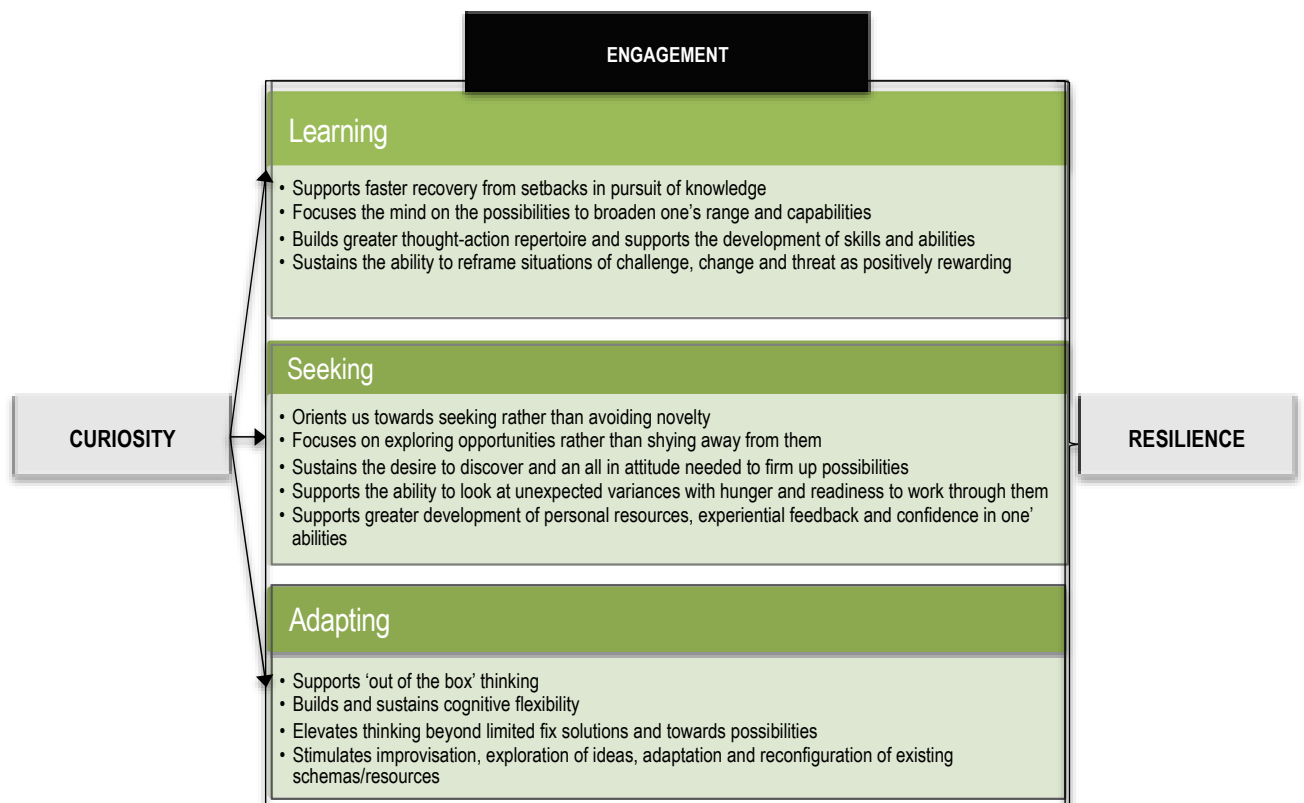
ENGAGEMENT

CURIOSITY

Learning

• Supports faster recovery from setbacks in pursuit of knowledge
• Focuses the mind on the possibilities to broaden one's range and capabilities
• Builds greater thought-action repertoire and supports the development of skills and abilities
• Sustains the ability to reframe situations of challenge, change and threat as positively rewarding

Seeking

• Orients us towards seeking rather than avoiding novelty
• Focuses on exploring opportunities rather than shying away from them
• Sustains the desire to discover and an all in attitude needed to firm up possibilities
• Supports the ability to look at unexpected variances with hunger and readiness to work through them
• Supports greater development of personal resources, experiential feedback and confidence in one' abilities

Adapting

• Supports 'out of the box' thinking
• Builds and sustains cognitive flexibility
• Elevates thinking beyond limited fix solutions and towards possibilities
• Stimulates improvisation, exploration of ideas, adaptation and reconfiguration of existing schemas/resources

RESILIENCE